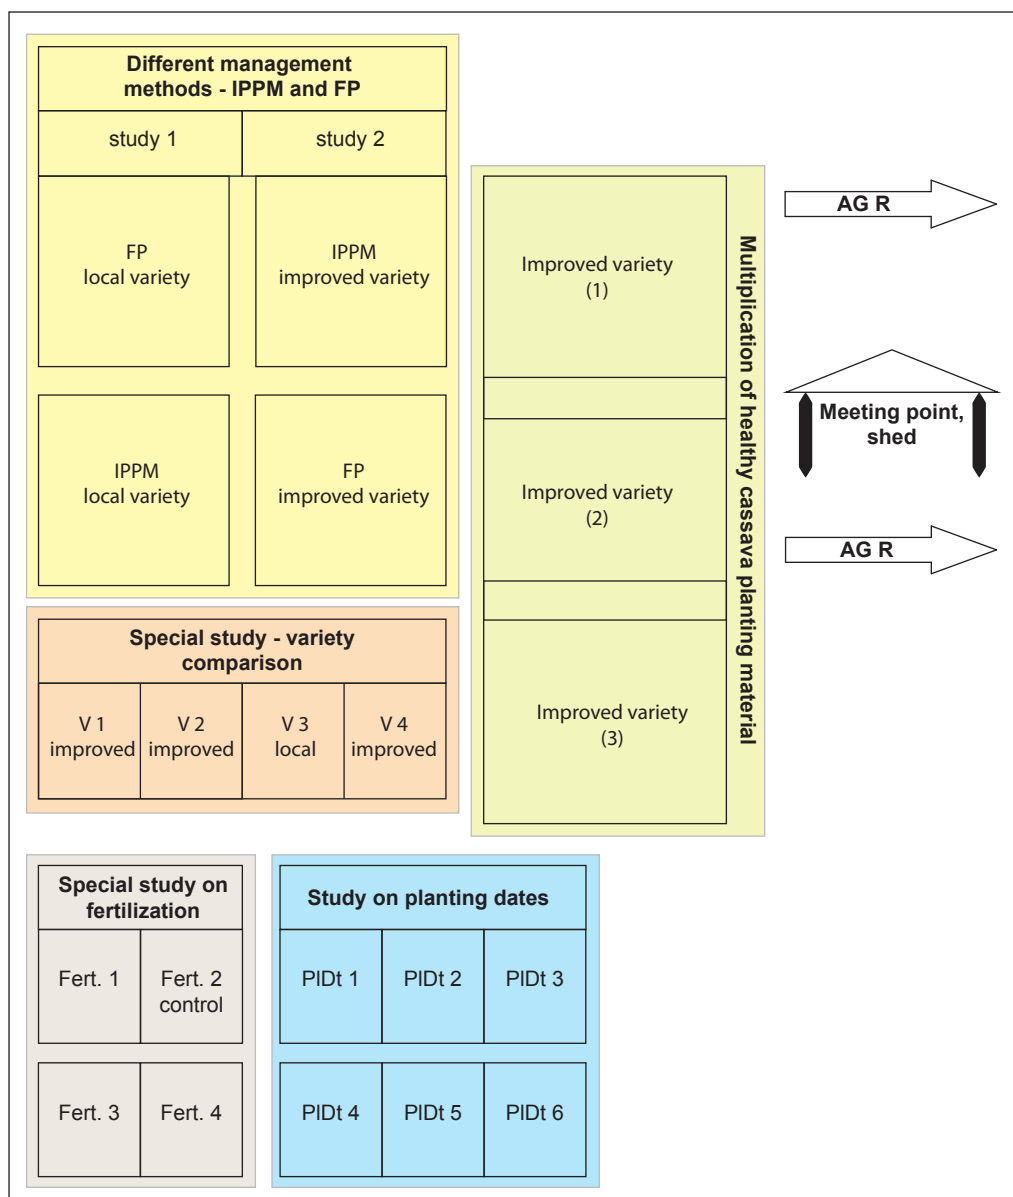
Different management methods - IPPM and FP

study 1

study 2

FP
local variety

IPPM
improved variety

IPPM
local variety

FP
improved variety

Special study - variety comparison

| V 1 improved | V 2 improved | V 3 local | V 4 improved |
|---|---|---|---|

Multiplication of healthy cassava planting material

Improved variety (1)

Improved variety (2)

Improved variety (3)

AG R

Meeting point, shed

AG R

Special study on fertilization

| Fert. 1 | Fert. 2 control |
|---|---|
| Fert. 3 | Fert. 4 |

Study on planting dates

| PlDt 1 | PlDt 2 | PlDt 3 |
|---|---|---|
| PlDt 4 | PlDt 5 | PlDt 6 |